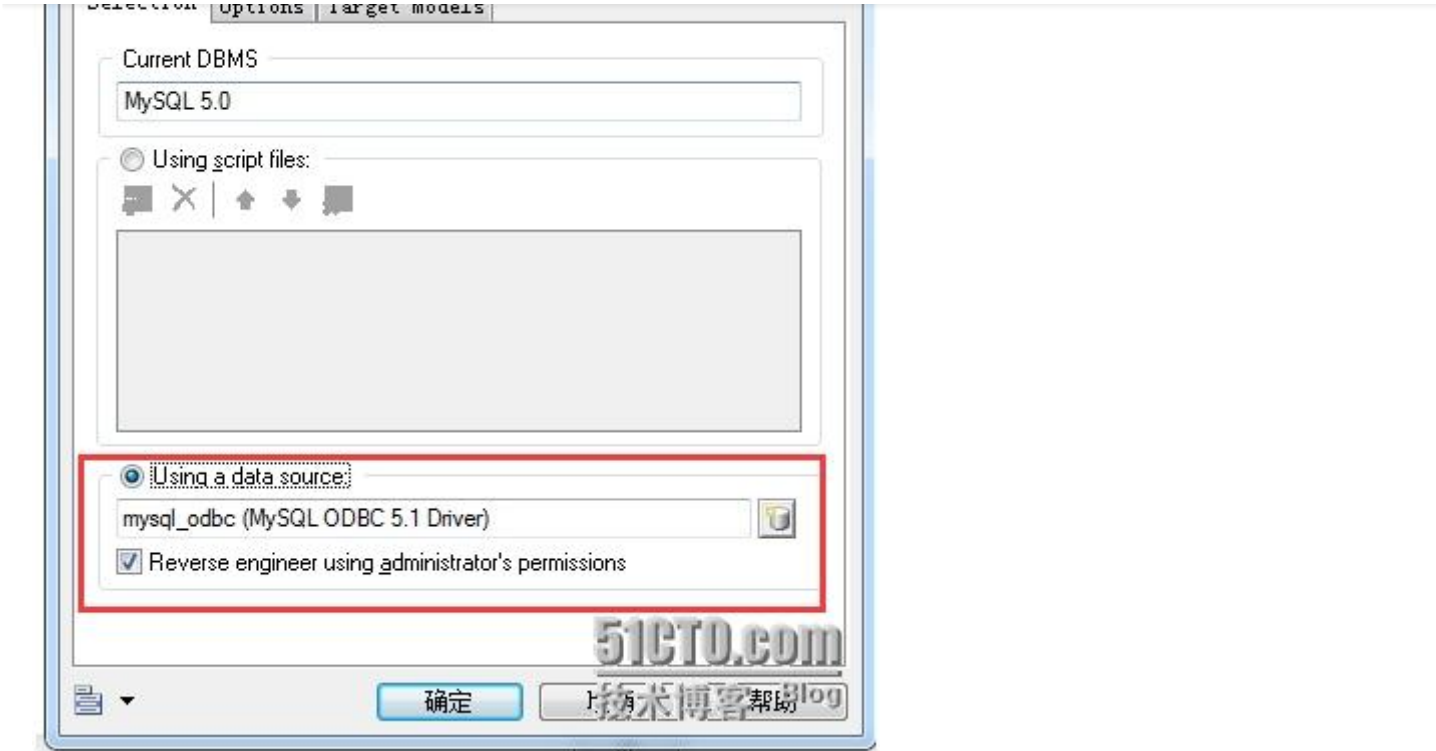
Selection | Options | Target models

Current DBMS

MySQL 5.0

Using script files:

Using a data source:

mysql_odbc (MySQL ODBC 5.1 Driver)

Reverse engineer using administrator's permissions

51CTO.com
技术博客 Blog

确定

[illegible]

帮助